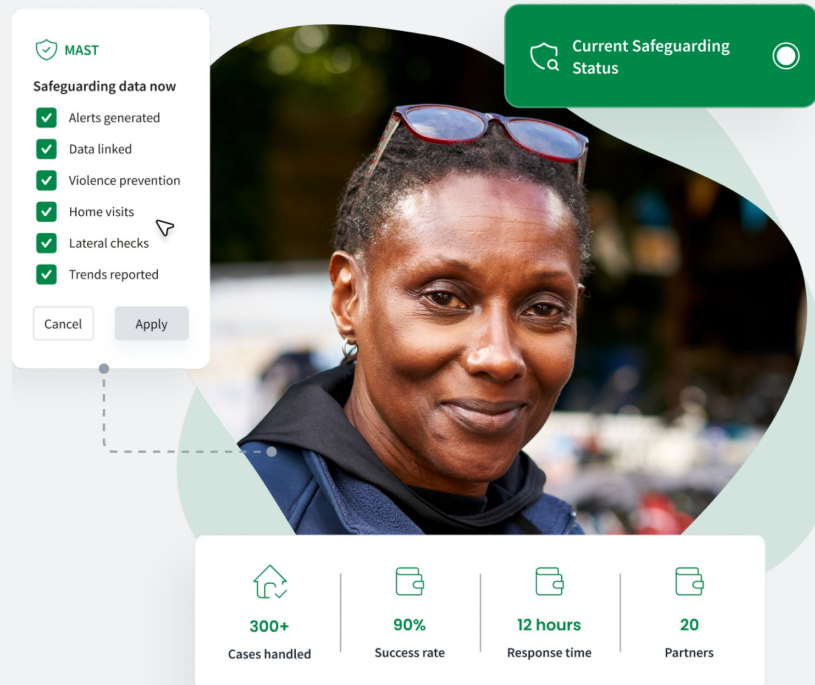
MAST

Safeguarding data now

Alerts generated

Data linked

Violence prevention

Home visits

Lateral checks

Trends reported

Cancel

Apply

Current Safeguarding Status

300+
Cases handled

90%
Success rate

12 hours
Response time

20
Partners